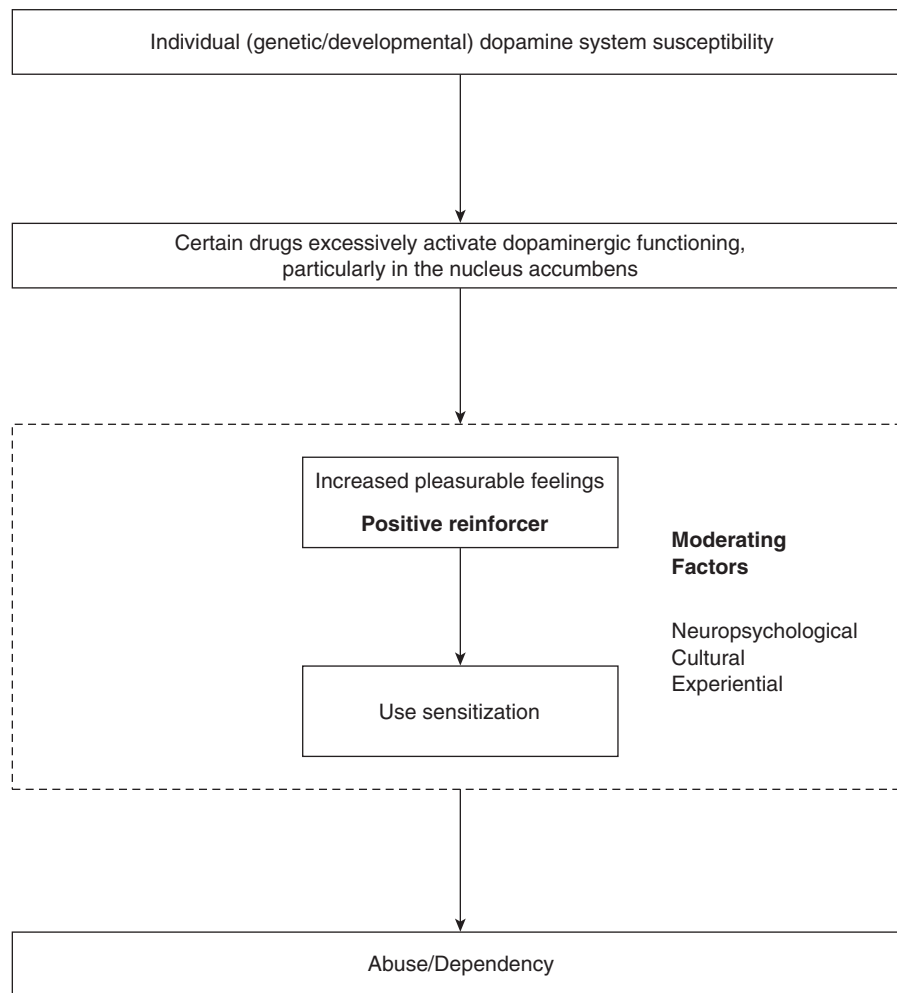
Individual (genetic/developmental) dopamine system susceptibility

Certain drugs excessively activate dopaminergic functioning, particularly in the nucleus accumbens

Increased pleasurable feelings

**Positive reinforcer**

Use sensitization

**Moderating Factors**

Neuropsychological
Cultural
Experiential

Abuse/Dependency